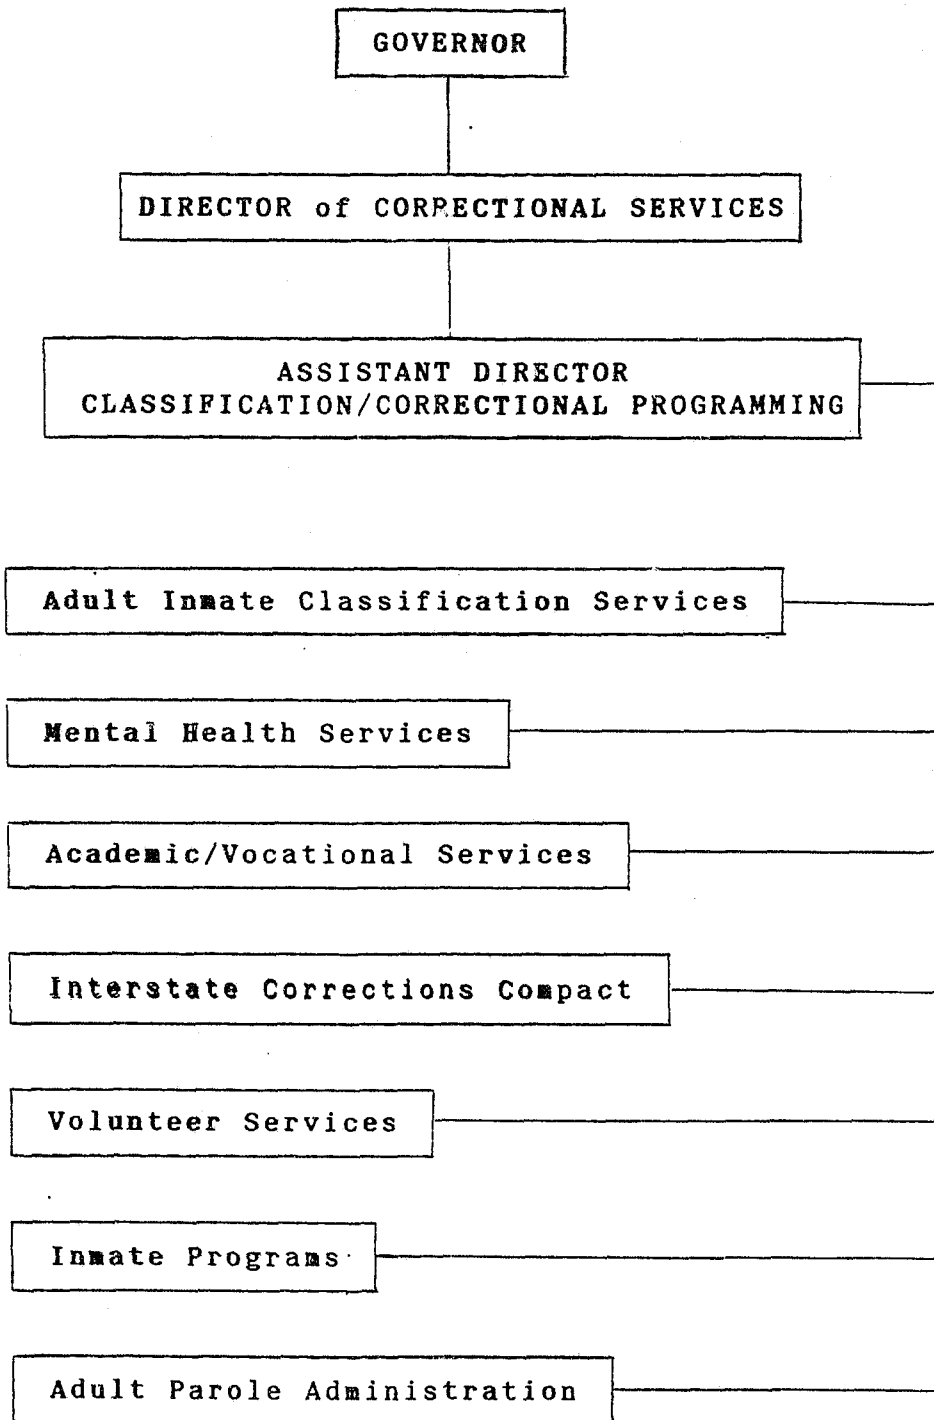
GOVERNOR

DIRECTOR of CORRECTIONAL SERVICES

ASSISTANT DIRECTOR
CLASSIFICATION/CORRECTIONAL PROGRAMMING

Adult Inmate Classification Services

Mental Health Services

Academic/Vocational Services

Interstate Corrections Compact

Volunteer Services

Inmate Programs

Adult Parole Administration